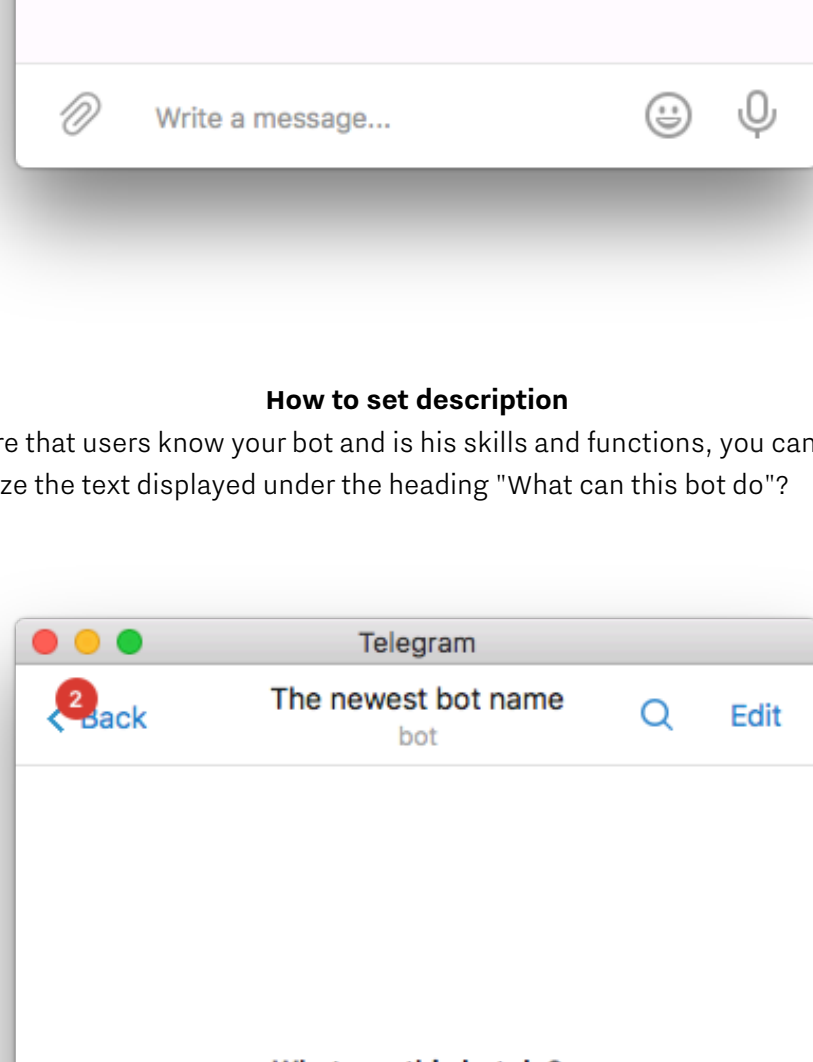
Write a message...

How to set description

re that users know your bot and is his skills and functions, you can ze the text displayed under the heading "What can this bot do"?

Telegram

2 Back

The newest bot name
bot

Edit